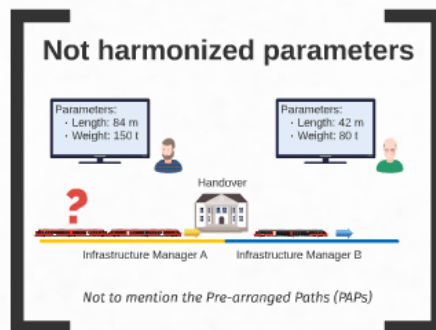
Not harmonized parameters

Parameters:
• Length: 84 m
• Weight: 150 t

Parameters:
• Length: 42 m
• Weight: 80 t

Handover

?

Infrastructure Manager A

Infrastructure Manager B

Not to mention the Pre-arranged Paths (PAPs)